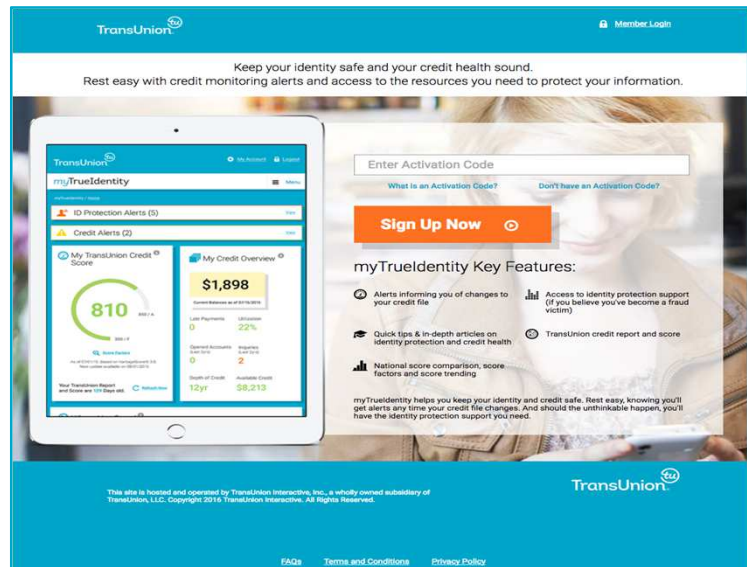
TransUnion.

Member Login

Keep your identity safe and your credit health sound.
Rest easy with credit monitoring alerts and access to the resources you need to protect your information.

TransUnion

My Account Logout

myTrueIdentity

Menu

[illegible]

ID Protection Alerts (5)

View

Credit Alerts (2)

View

My TransUnion Credit Score

810

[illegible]

Score Factors

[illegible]

Your TransUnion Report and Score are 125 Days old

Refresh Now

My Credit Overview

$1,898

Current Balance as of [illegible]

Late Payments
0

Utilization
22%

Opened Accounts
0

Inquiries
2

Depth of Credit
12yr

Available Credit
$8,213

Enter Activation Code

What is an Activation Code?

Don't have an Activation Code?

Sign Up Now

myTrueIdentity Key Features:

Alerts informing you of changes to your credit file

Access to identity protection support (if you believe you've become a fraud victim)

Quick tips & in-depth articles on identity protection and credit health

TransUnion credit report and score

National score comparison, score factors and score trending

myTrueIdentity helps you keep your identity and credit safe. Rest easy, knowing you'll get alerts any time your credit file changes. And should the unthinkable happen, you'll have the identity protection support you need.

This site is hosted and operated by TransUnion Interactive, Inc., a wholly owned subsidiary of TransUnion, LLC. Copyright 2016 TransUnion Interactive. All Rights Reserved.

TransUnion.

FAQs

Terms and Conditions

Privacy Policy